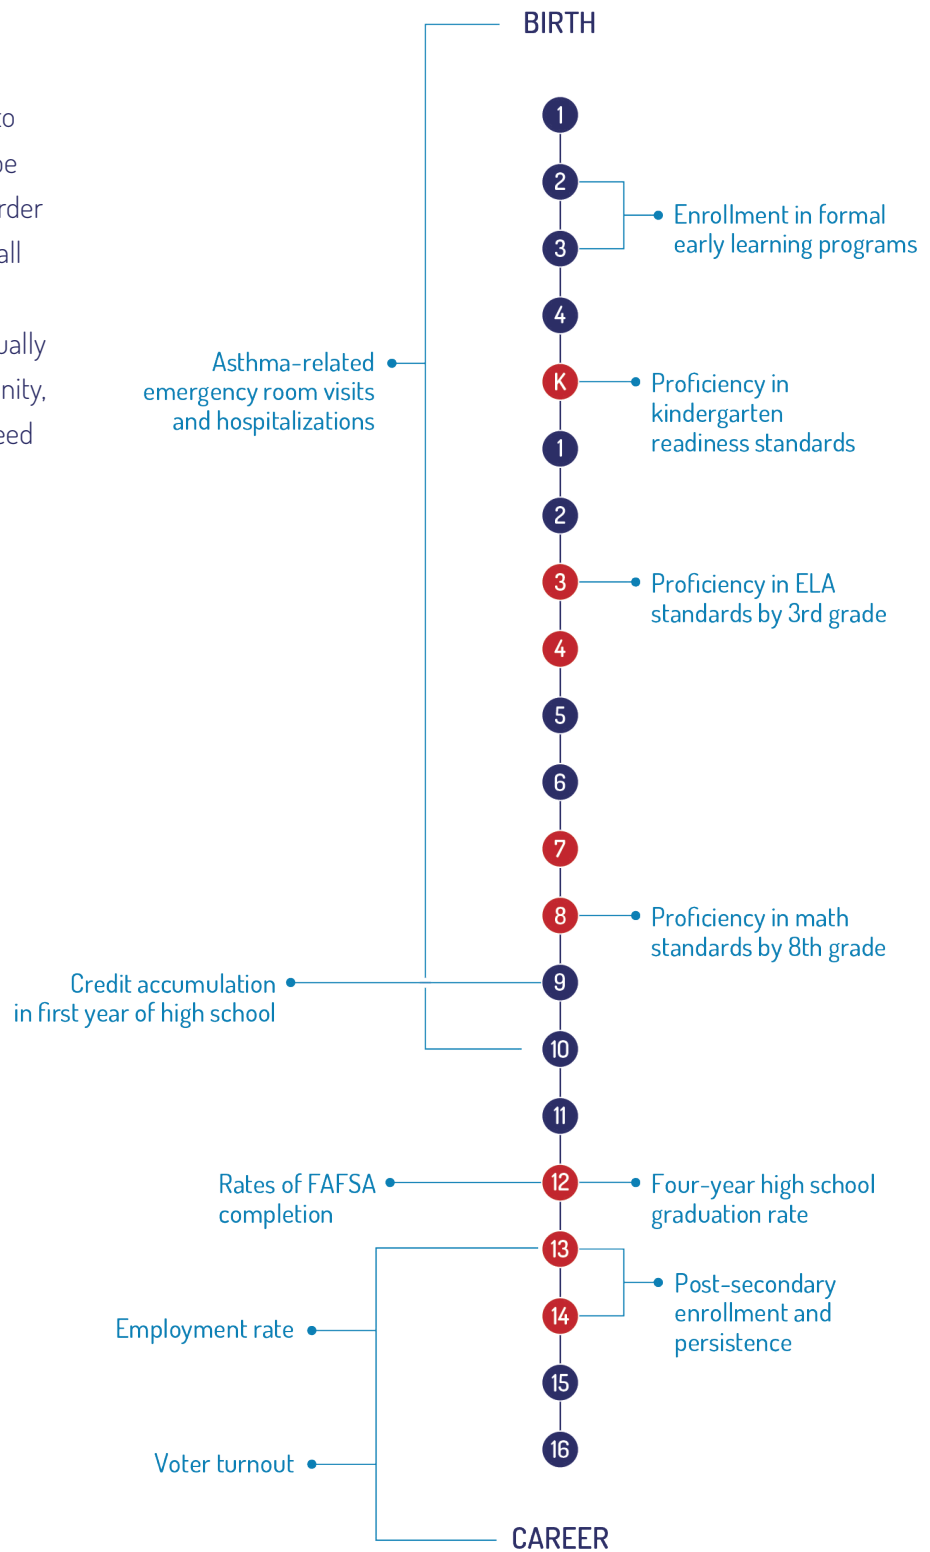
to
be
rder
all

ually
nity,
eed

BIRTH

1
2
3
4
K
1
2
3
4
5
6
7
8
9
10
11
12
13
14
15
16

Enrollment in formal early learning programs

Asthma-related emergency room visits and hospitalizations

Proficiency in kindergarten readiness standards

Proficiency in ELA standards by 3rd grade

Proficiency in math standards by 8th grade

Credit accumulation in first year of high school

Rates of FAFSA completion

Four-year high school graduation rate

Post-secondary enrollment and persistence

Employment rate

Voter turnout

CAREER